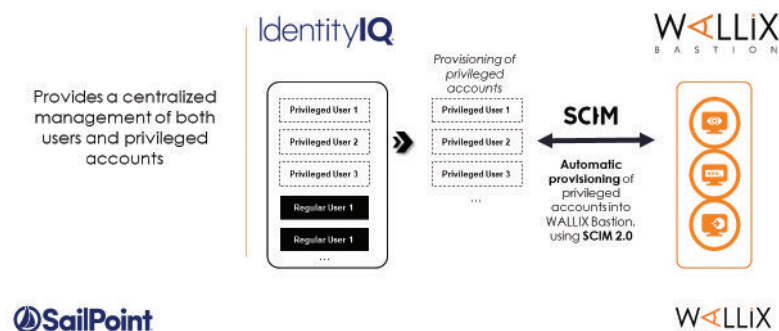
IdentityIQ

WALLIX
BASTION

Provides a centralized management of both users and privileged accounts

Privileged User 1
Privileged User 2
Privileged User 3
Regular User 1
Regular User 1
...

Provisioning of privileged accounts

Privileged User 1
Privileged User 2
Privileged User 3
...

SCIM

Automatic provisioning of privileged accounts into WALLIX Bastion, using SCIM 2.0

SailPoint

WALLIX